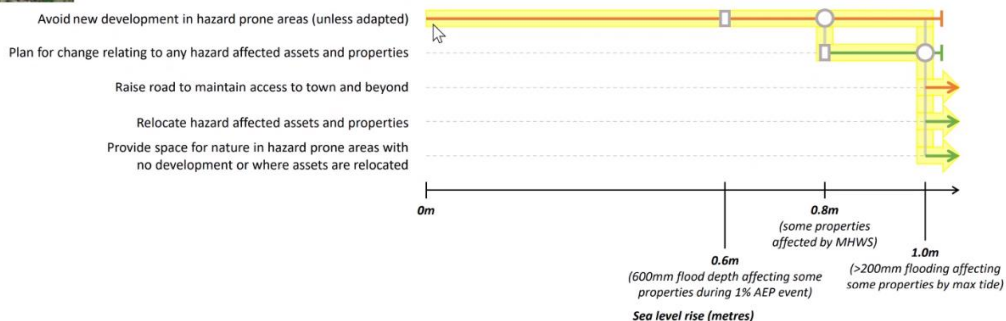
Avoid new development in hazard prone areas (unless adapted)

Plan for change relating to any hazard affected assets and properties

Raise road to maintain access to town and beyond

Relocate hazard affected assets and properties

Provide space for nature in hazard prone areas with no development or where assets are relocated

0m

0.6m
(600mm flood depth affecting some properties during 1% AEP event)

0.8m
(some properties affected by MHWS)

1.0m
(>200mm flooding affecting some properties by max tide)

Sea level rise (metres)